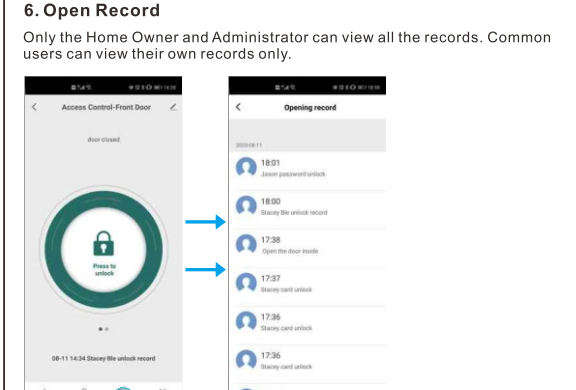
6. Open Record

Only the Home Owner and Administrator can view all the records. Common users can view their own records only.

<
Access Control-Front Door
door closed
Press to unlock
08-11 14:34 Stacey Ble unlock record

<
Opening record
2020-08-11
18:01
Jason password unlock
18:00
Stacey Ble unlock record
17:38
Open the door inside
17:37
Stacey card unlock
17:36
Stacey card unlock
17:36
Stacey card unlock